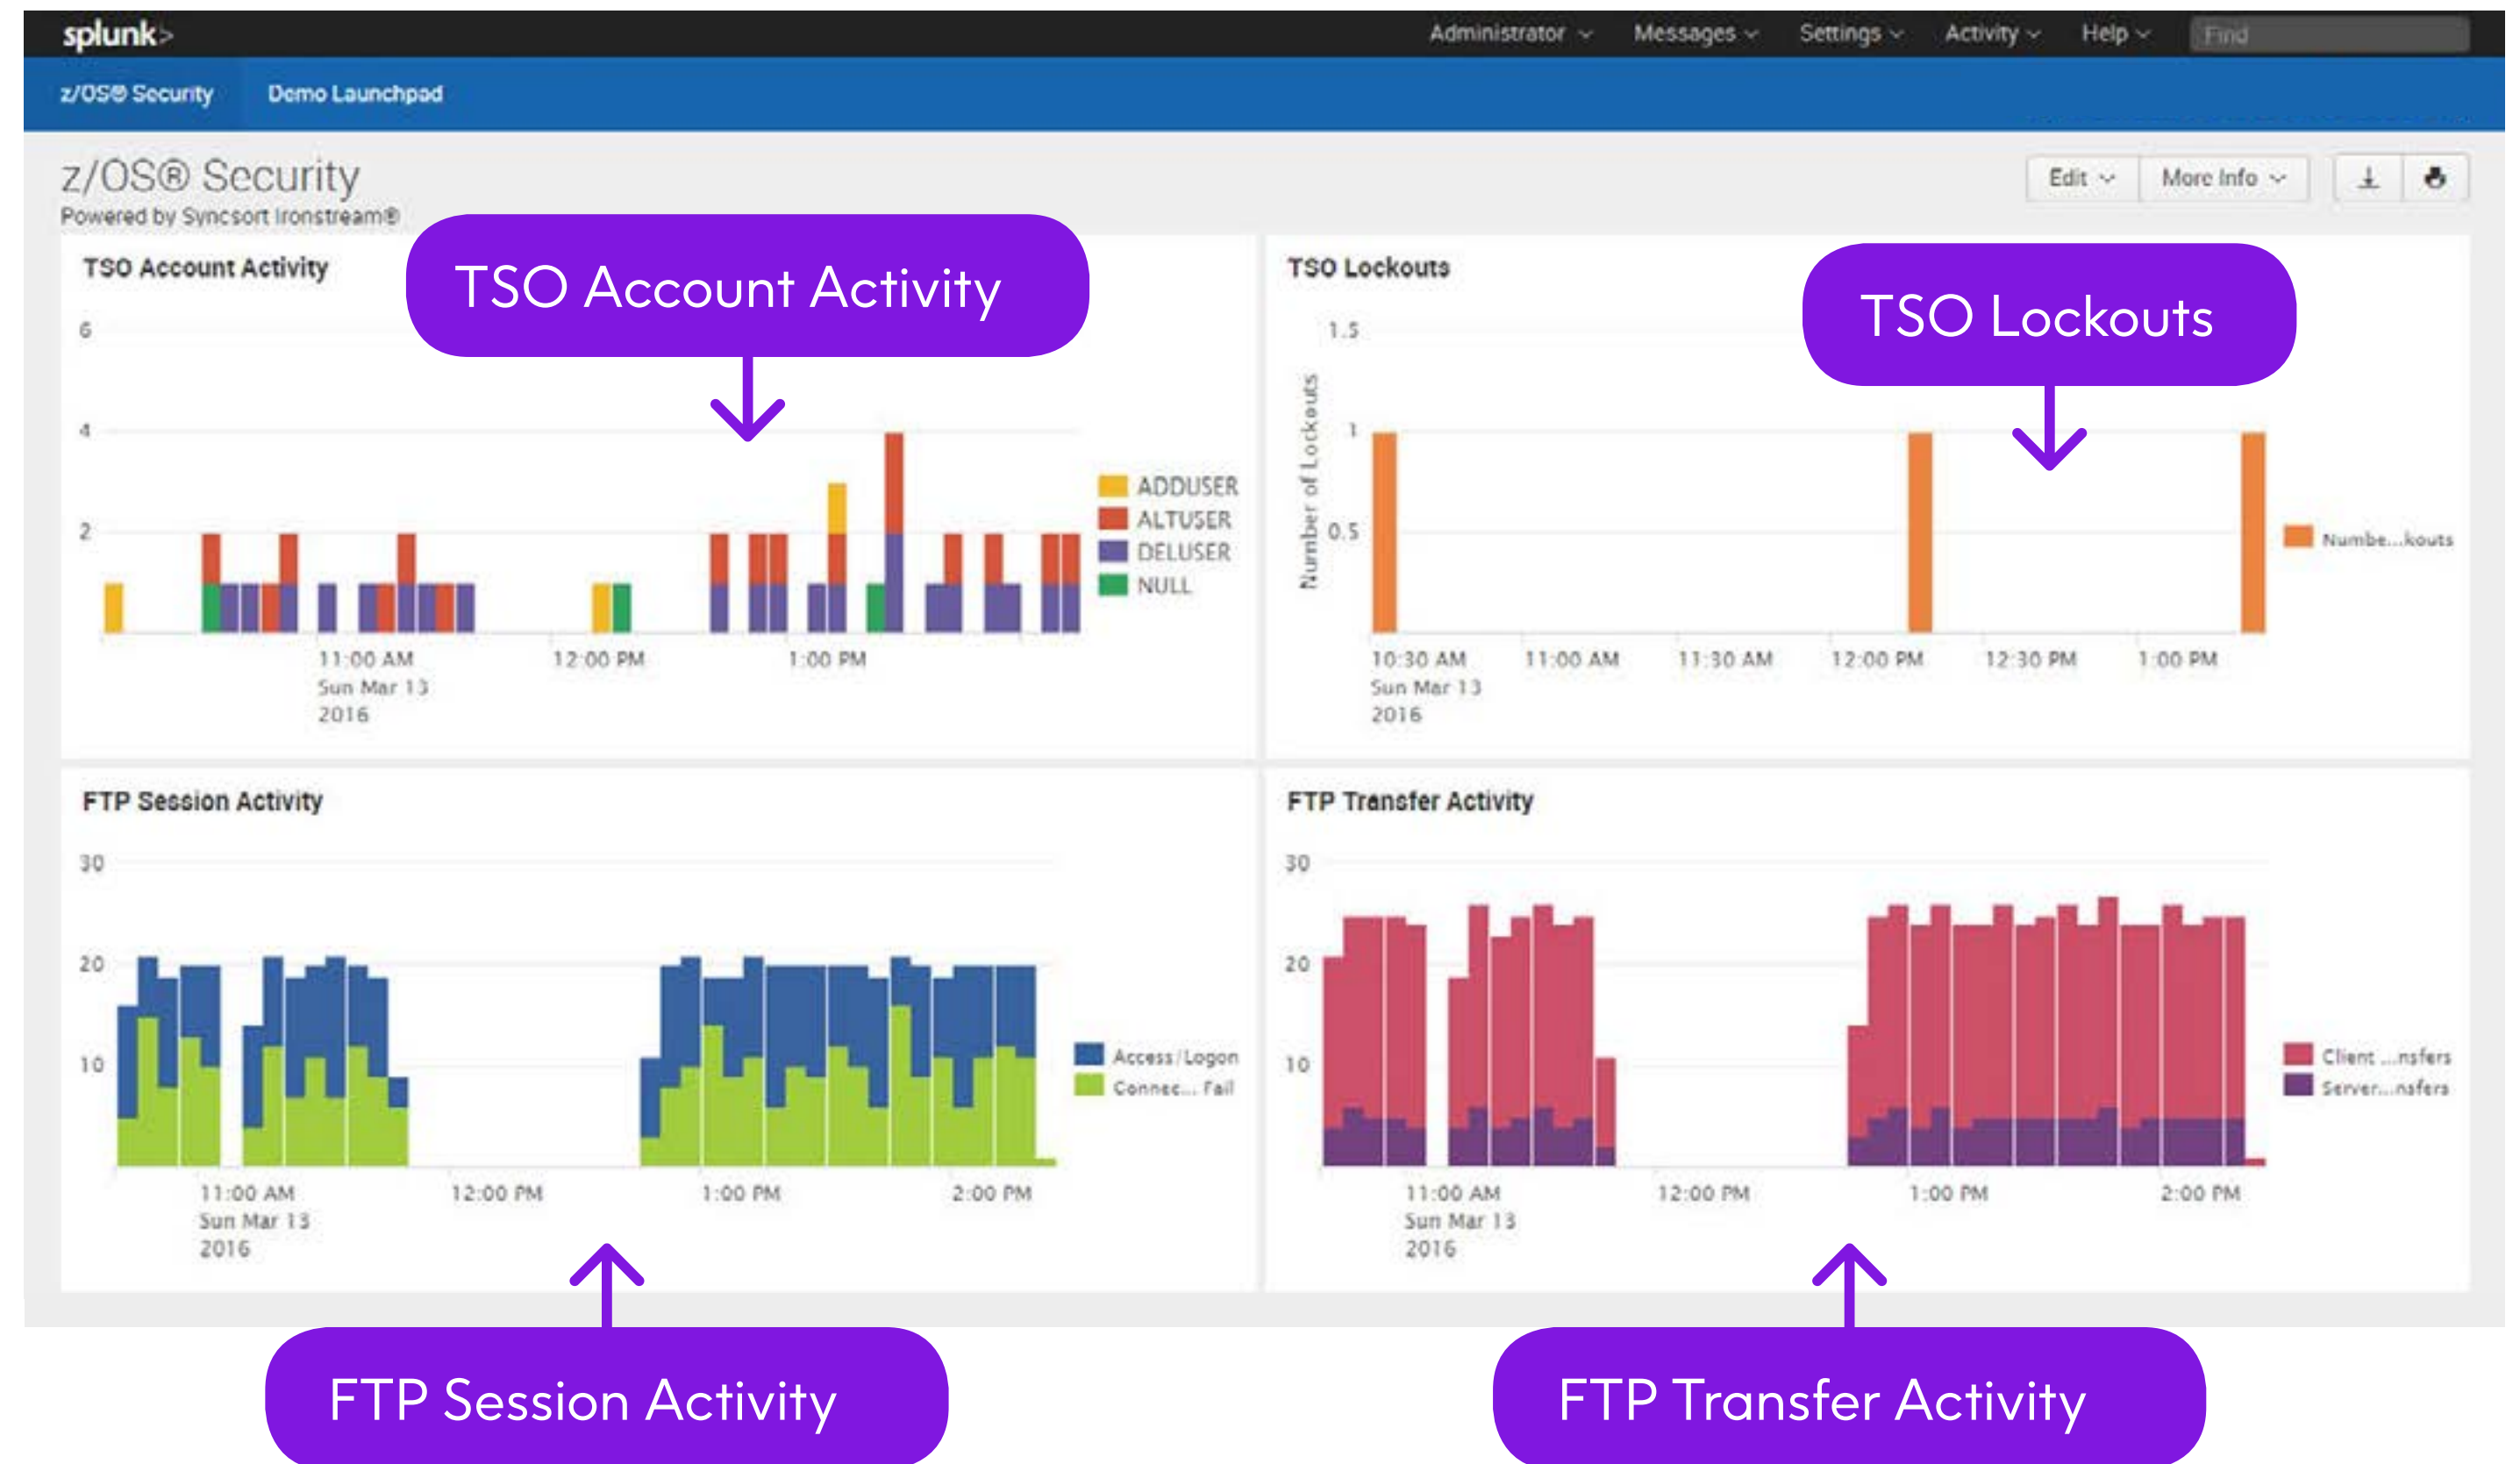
splunk>

Administrator Messages Settings Activity Help Find

z/OS® Security Demo Launchpad

z/OS® Security
Powered by Syncsort Ironstream®

Edit More Info

TSO Account Activity

TSO Account Activity

6
4
2

ADDUSER
ALTUSER
DELUSER
NULL

11:00 AM
Sun Mar 13
2016
12:00 PM
1:00 PM

TSO Lockouts

TSO Lockouts

1.5
1
0.5
Number of Lockouts

Numbe...kouts

10:30 AM
Sun Mar 13
2016
11:00 AM
11:30 AM
12:00 PM
12:30 PM
1:00 PM

FTP Session Activity

30
20
10

Access/Logon
Connec... Fail

11:00 AM
Sun Mar 13
2016
12:00 PM
1:00 PM
2:00 PM

FTP Transfer Activity

30
20
10

Client ...nsfers
Server...nsfers

11:00 AM
Sun Mar 13
2016
12:00 PM
1:00 PM
2:00 PM

FTP Session Activity

FTP Transfer Activity